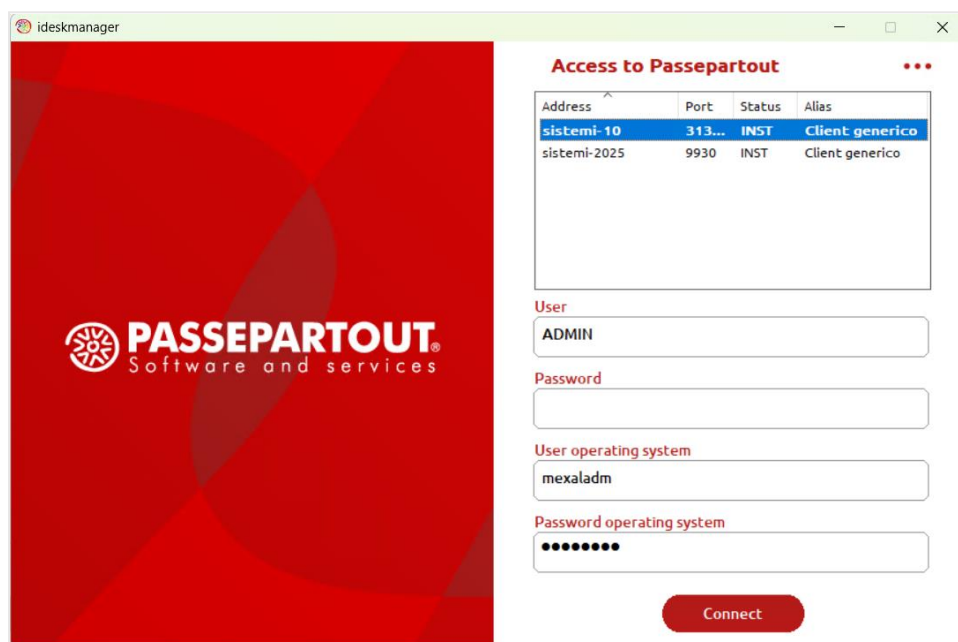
ideskmanager

PASSEPARTOUT®
Software and services

Access to Passepartout •••

| Address | Port | Status | Alias |
|---|---|---|---|
| sistemi-10 | 313... | INST | Client generico |
| sistemi-2025 | 9930 | INST | Client generico |

User
ADMIN

Password

User operating system
mexaladm

Password operating system
••••••••

Connect